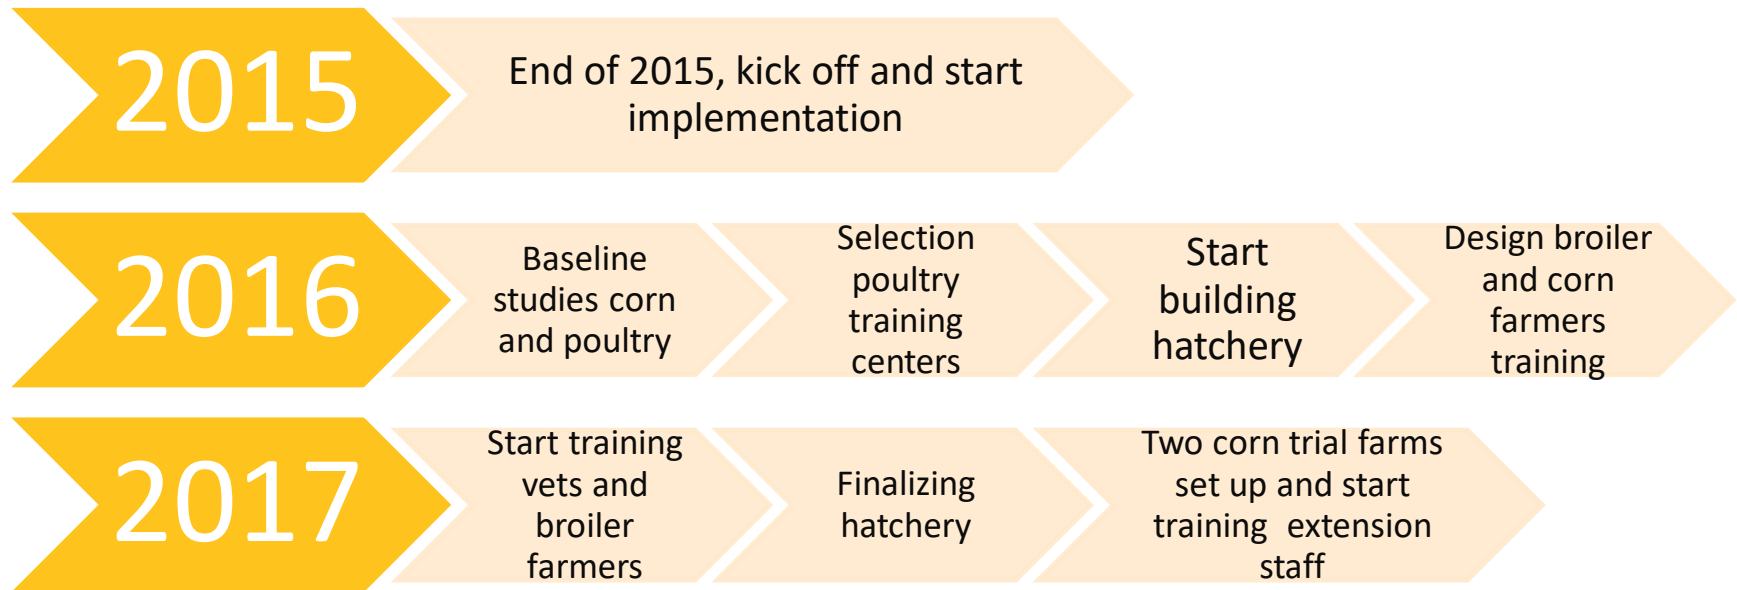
2015

End of 2015, kick off and start implementation

2016

Baseline studies corn and poultry

Selection poultry training centers

Start building hatchery

Design broiler and corn farmers training

2017

Start training vets and broiler farmers

Finalizing hatchery

Two corn trial farms set up and start training extension staff